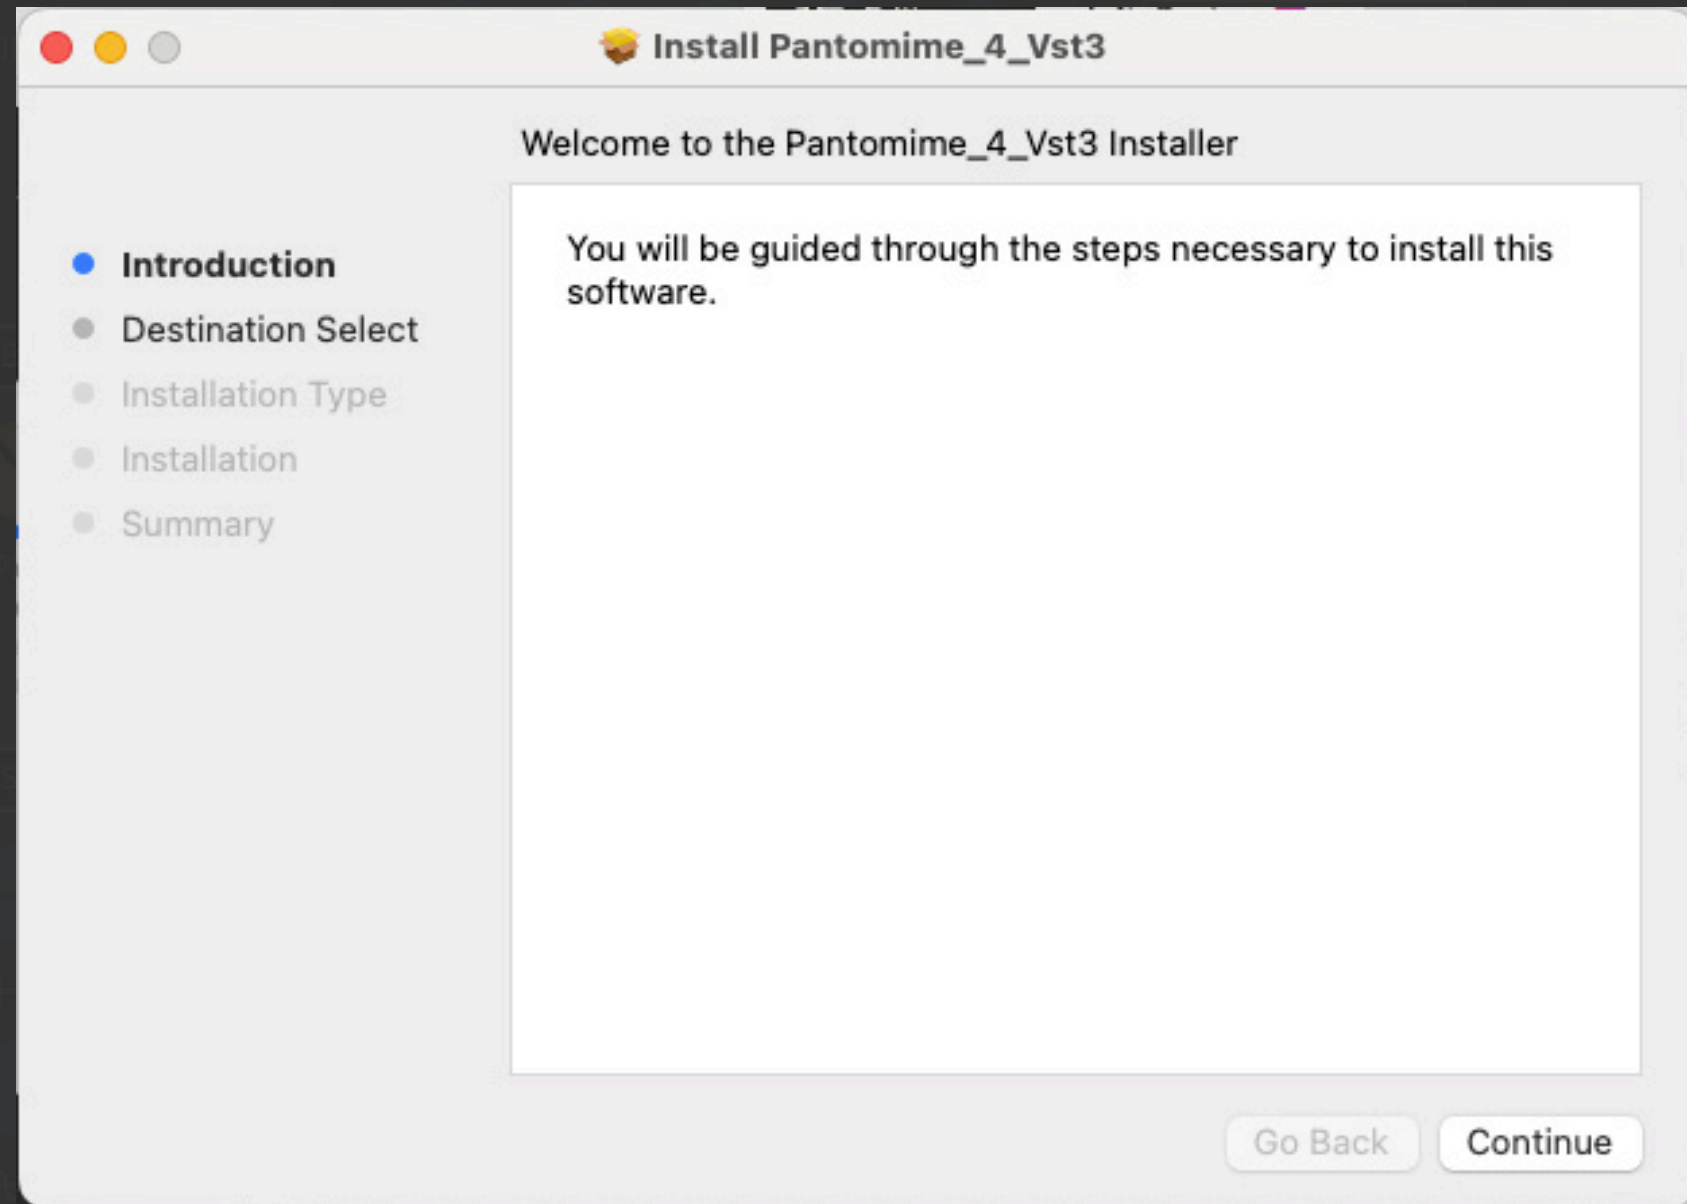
Install Pantomime_4_Vst3

Welcome to the Pantomime_4_Vst3 Installer

Introduction
Destination Select
Installation Type
Installation
Summary

You will be guided through the steps necessary to install this software.

Go Back
Continue